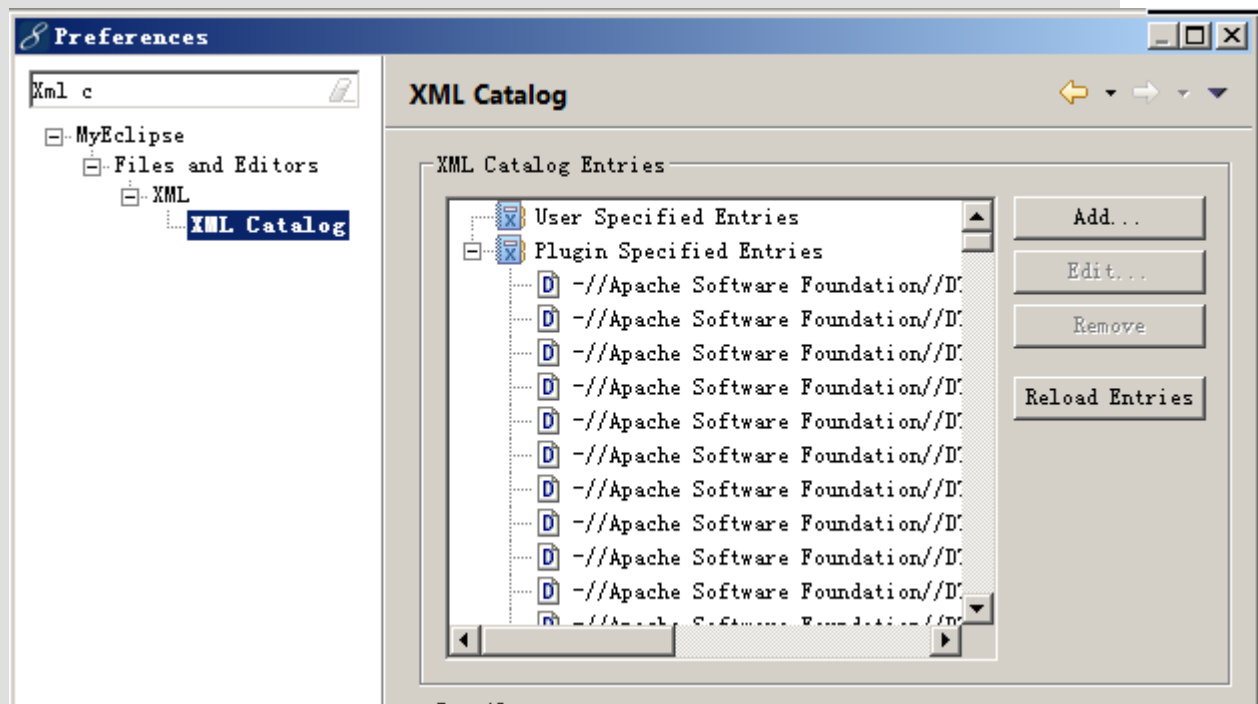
Preferences

Xml c

MyEclipse
Files and Editors
XML
XML Catalog

XML Catalog

XML Catalog Entries

User Specified Entries
Plugin Specified Entries
-//Apache Software Foundation//D
-//Apache Software Foundation//D
-//Apache Software Foundation//D
-//Apache Software Foundation//D
-//Apache Software Foundation//D
-//Apache Software Foundation//D
-//Apache Software Foundation//D
-//Apache Software Foundation//D
-//Apache Software Foundation//D
-//Apache Software Foundation//D
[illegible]

Add...
Edit...
Remove
Reload Entries